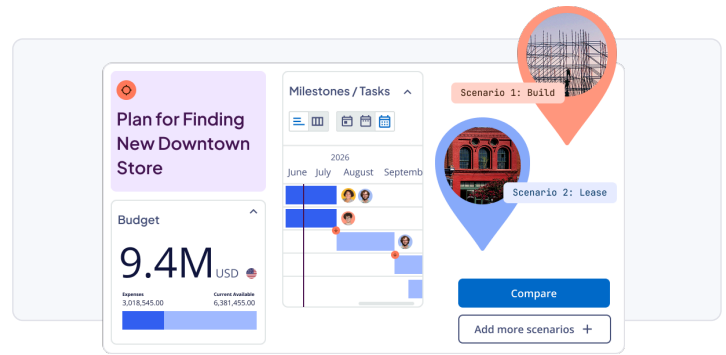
Plan for Finding New Downtown Store

Budget

9.4M USD

Expenses
3,018,545.00

Current Available
6,381,455.00

Milestones / Tasks

2026

June July August Septemb

Scenario 1: Build

Scenario 2: Lease

Compare

Add more scenarios +